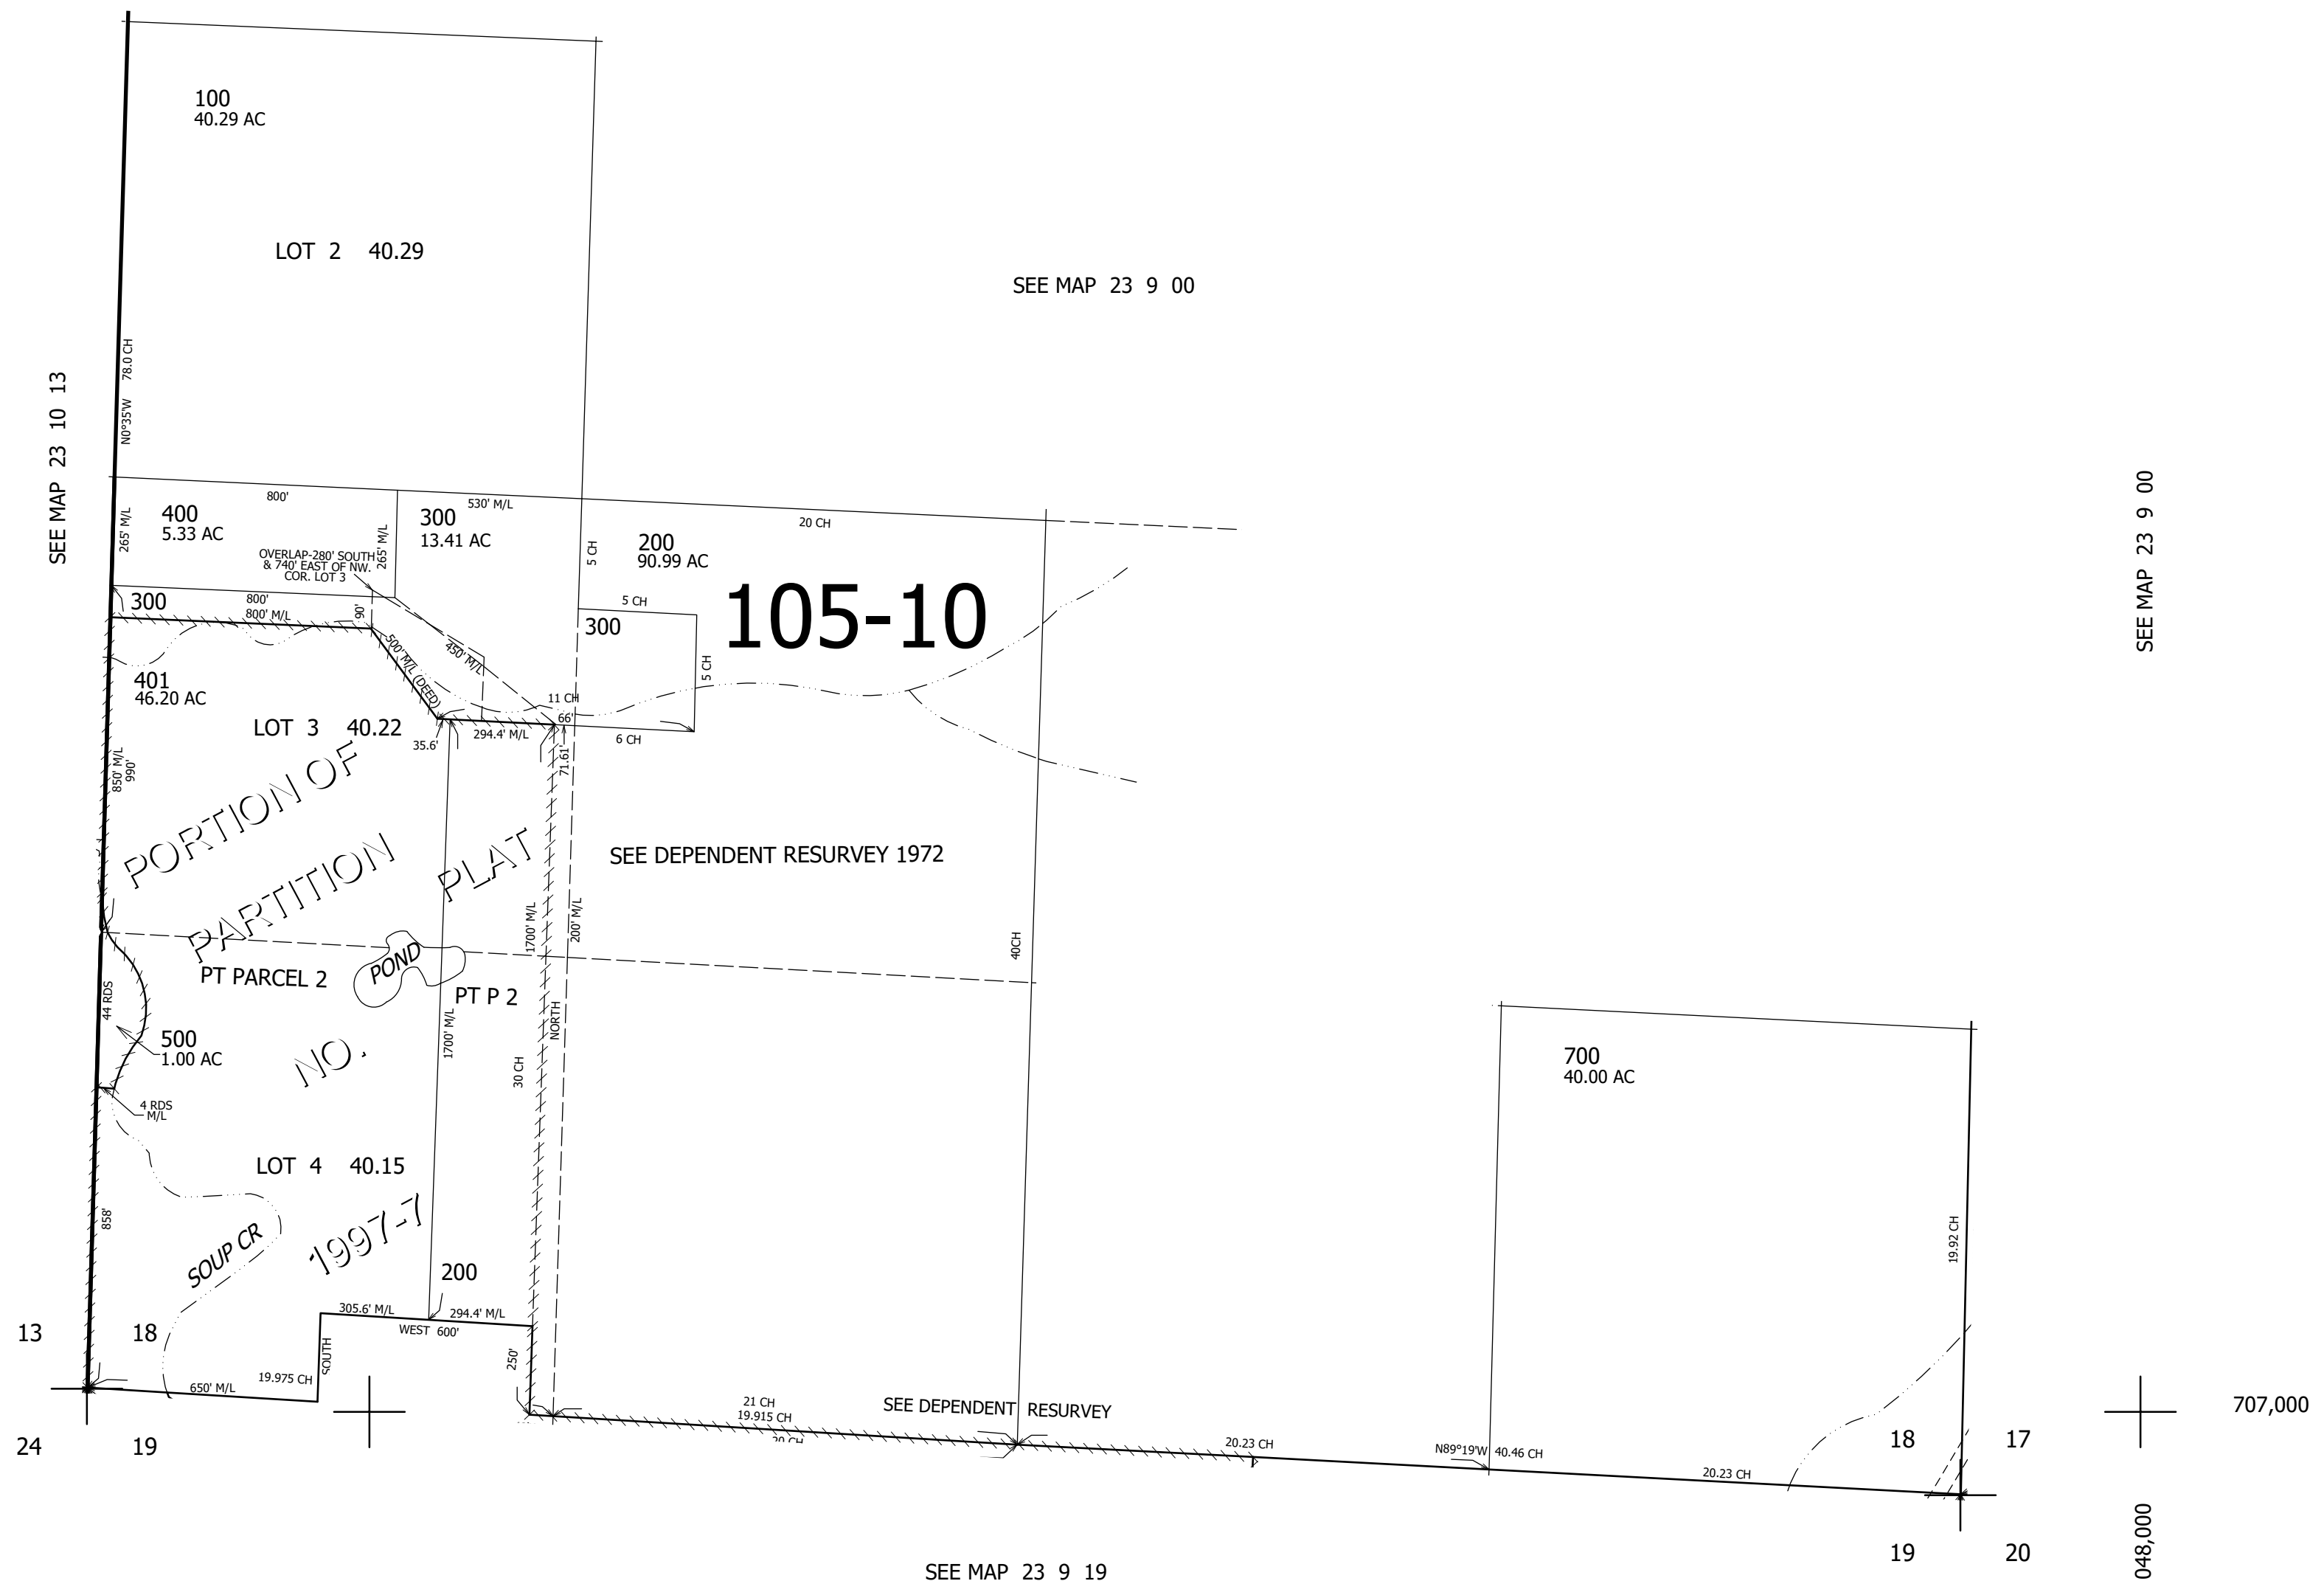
100
40.29 AC

LOT 2 40.29

SEE MAP 23 9 00

SEE MAP 23 10 13

N0°35'W 78.0 CH

800'

530' M/L

20 CH

400
5.33 AC

265' M/L

300
13.41 AC

265' M/L

OVERLAP-280' SOUTH & 740' EAST OF NW. COR. LOT 3

5 CH

200
90.99 AC

105-10

SEE MAP 23 9 00

300

800'
800' M/L

90'

5 CH

300

500' M/L (DEED)

450' M/L

5 CH

401
46.20 AC

11 CH

66'

LOT 3 40.22

35.6'

294.4' M/L

6 CH

71.61'

850' M/L
990'

PORTION OF

PARTITION

PLAT

SEE DEPENDENT RESURVEY 1972

1700' M/L

200' M/L

40CH

PT PARCEL 2

POND

PT P 2

44 RDS

1700' M/L

NORTH

500
1.00 AC

NO.

30 CH

700
40.00 AC

4 RDS M/L

LOT 4 40.15

858'

SOUP CR

1997-7

19.92 CH

200

305.6' M/L

294.4' M/L

WEST 600'

13

18

SOUTH

250'

650' M/L

19.975 CH

21 CH
19.915 CH
20 CH

SEE DEPENDENT RESURVEY

20.23 CH

N89°19'W 40.46 CH

20.23 CH

707,000

24

19

18

17

19

20

048,000

SEE MAP 23 9 19